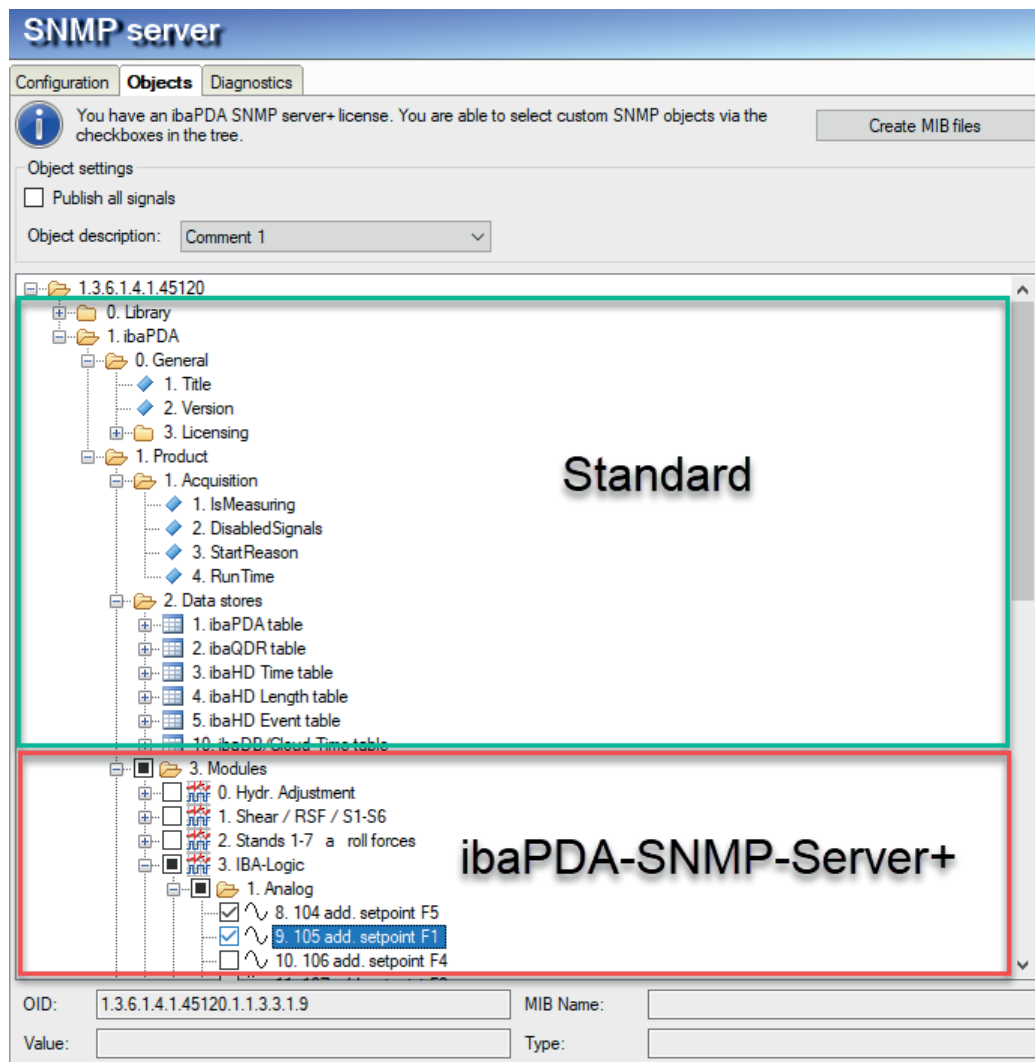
SNMP server

Configuration | Objects | Diagnostics

You have an ibaPDA SNMP server+ license. You are able to select custom SNMP objects via the checkboxes in the tree.

Create MIB files

Object settings

Publish all signals

Object description: Comment 1

1.3.6.1.4.1.45120
0. Library
1. ibaPDA
0. General
1. Title
2. Version
3. Licensing
1. Product
1. Acquisition
1. IsMeasuring
2. DisabledSignals
3. StartReason
4. RunTime
2. Data stores
1. ibaPDA table
2. ibaQDR table
3. ibaHD Time table
4. ibaHD Length table
5. ibaHD Event table
10. ibaDB/Cloud Time table
3. Modules
0. Hydr. Adjustment
1. Shear / RSF / S1-S6
2. Stands 1-7 a roll forces
3. IBA-Logic
1. Analog
8. 104 add. setpoint F5
9. 105 add. setpoint F1
10. 106 add. setpoint F4
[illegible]

Standard

ibaPDA-SNMP-Server+

OID: 1.3.6.1.4.1.45120.1.1.3.3.1.9

MIB Name:

Value:

Type: